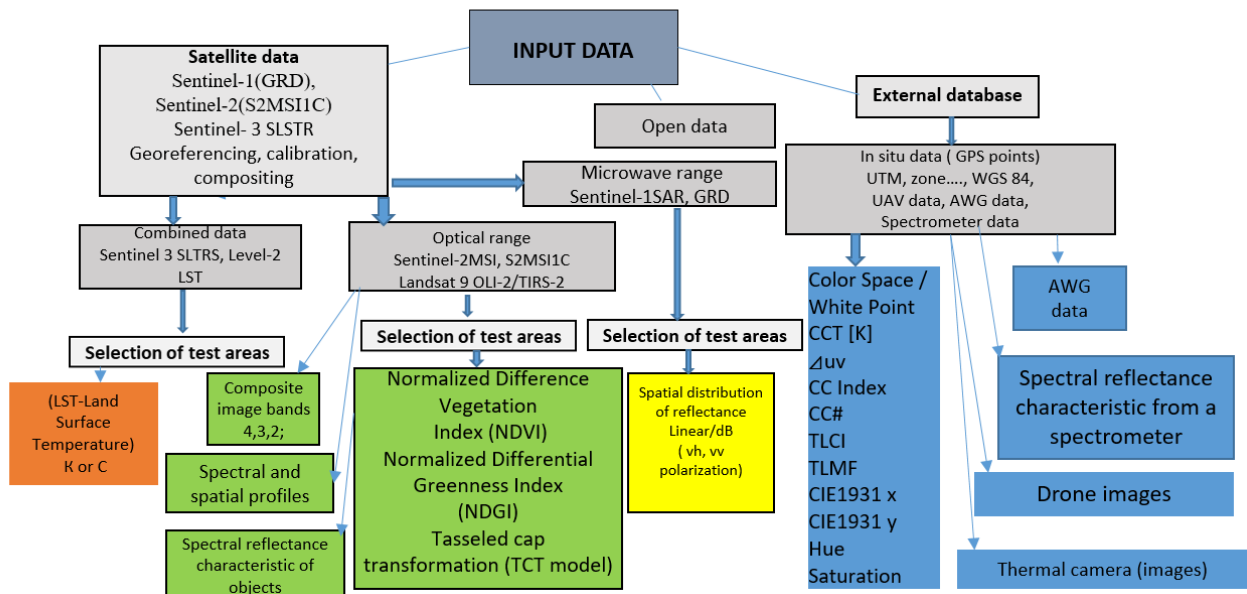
INPUT DATA

Satellite data
Sentinel-1(GRD),
Sentinel-2(S2MSI1C)
Sentinel- 3 SLSTR
Georeferencing, calibration, compositing

Open data

External database

Microwave range
Sentinel-1SAR, GRD

In situ data ( GPS points)
UTM, zone…., WGS 84,
UAV data, AWG data,
Spectrometer data

Combined data
Sentinel 3 SLTRS, Level-2
LST

Optical range
Sentinel-2MSI, S2MSI1C
Landsat 9 OLI-2/TIRS-2

Selection of test areas

Selection of test areas

Selection of test areas

(LST-Land Surface Temperature)
K or C

Composite image bands
4,3,2;

Spectral and spatial profiles

Spectral reflectance characteristic of objects

Normalized Difference Vegetation Index (NDVI)
Normalized Differential Greenness Index (NDGI)
Tasseled cap transformation (TCT model)

Spatial distribution of reflectance
Linear/dB
( vh, vv polarization)

Color Space / White Point
CCT [K]
⊿uv
CC Index
CC#
TLCI
TLMF
CIE1931 x
CIE1931 y
Hue
Saturation

AWG data

Spectral reflectance characteristic from a spectrometer

Drone images

Thermal camera (images)